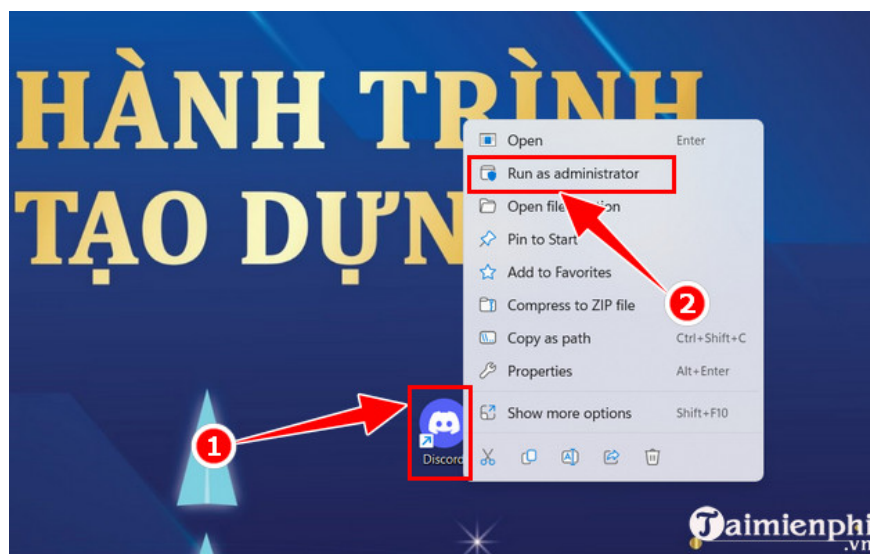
HÀNH TRÌNH
TẠO DỰN

Open Enter
Run as administrator
Open file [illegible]ation
Pin to Start
Add to Favorites
Compress to ZIP file
Copy as path Ctrl+Shift+C
Properties Alt+Enter
Show more options Shift+F10

1
2

Discord

Taimienphi
.vn